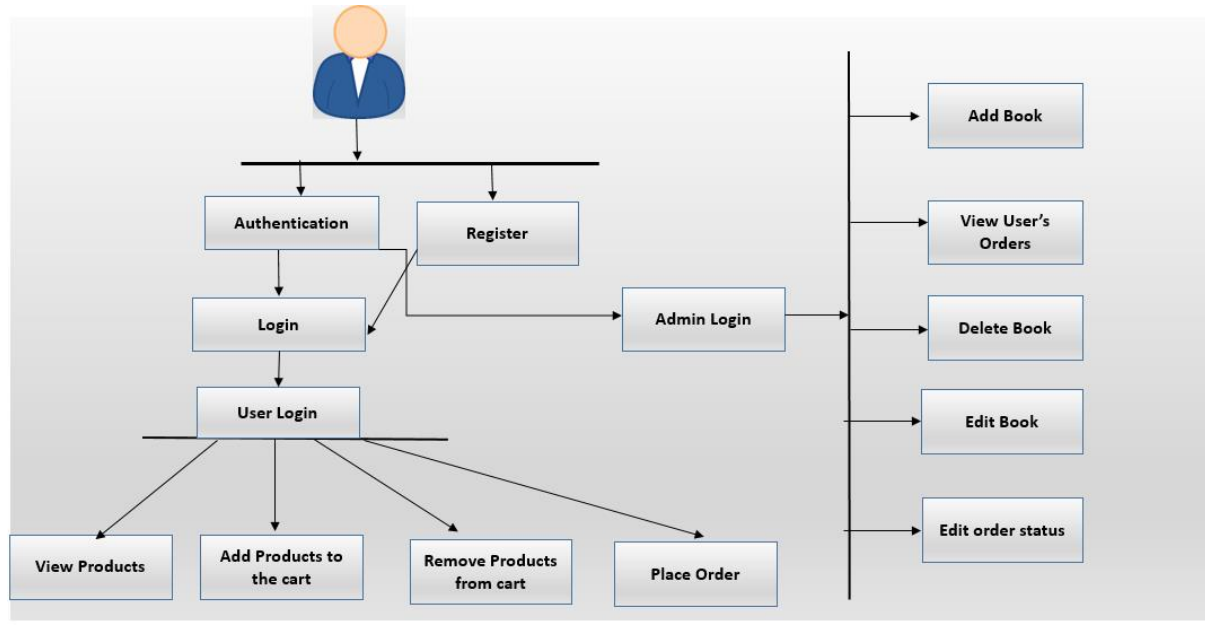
Authentication

Register

Login

Admin Login

User Login

View Products

Add Products to the cart

Remove Products from cart

Place Order

Add Book

View User's Orders

Delete Book

Edit Book

Edit order status